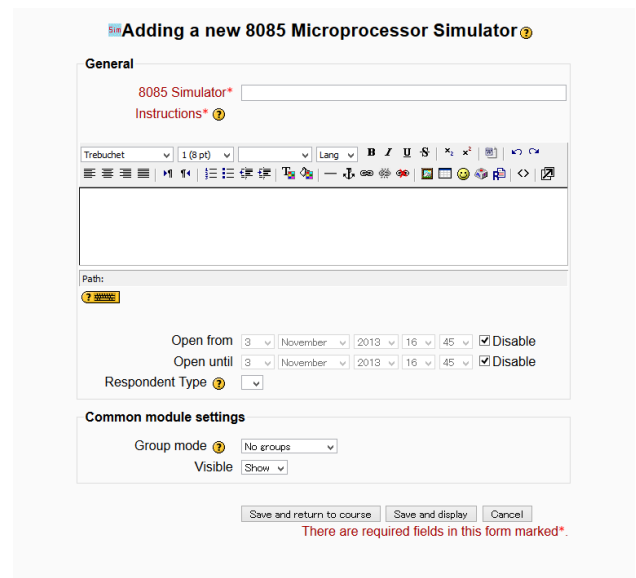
Adding a new 8085 Microprocessor Simulator

General

8085 Simulator*

Instructions*

Trebuchet
1 (8 pt)
Lang
B I U S

Path:

Open from 3 November 2013 16 45 Disable
Open until 3 November 2013 16 45 Disable
Respondent Type

Common module settings

Group mode No groups
Visible Show

Save and return to course | Save and display | Cancel

There are required fields in this form marked*.